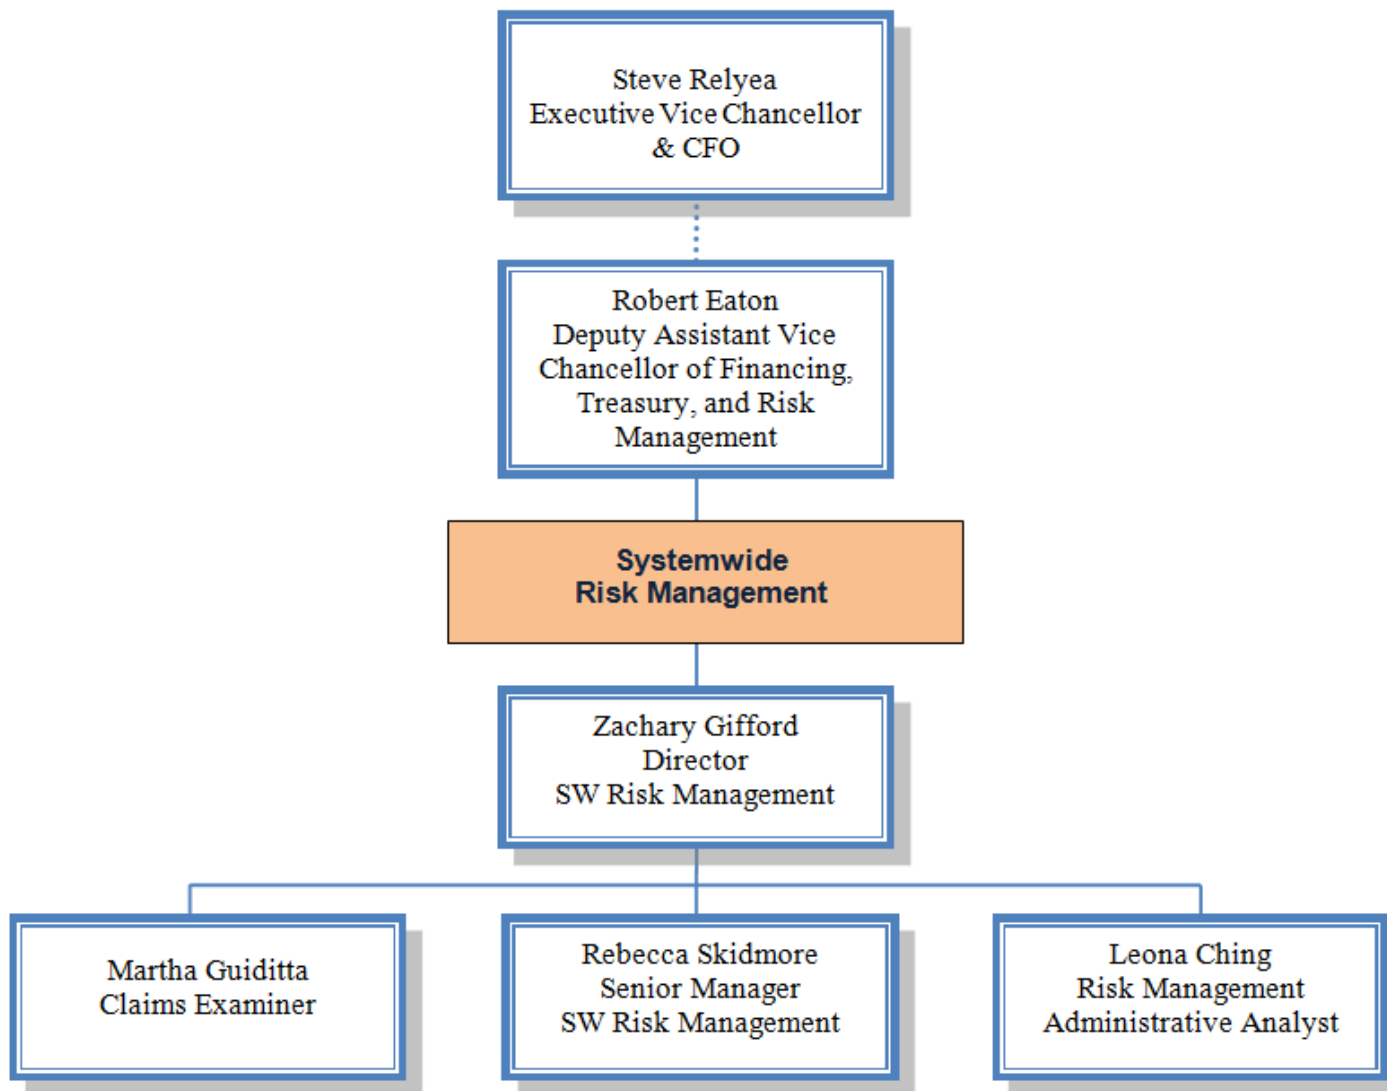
Steve Relyea
Executive Vice Chancellor
& CFO

Robert Eaton
Deputy Assistant Vice
Chancellor of Financing,
Treasury, and Risk
Management

Systemwide
Risk Management

Zachary Gifford
Director
SW Risk Management

Martha Guiditta
Claims Examiner

Rebecca Skidmore
Senior Manager
SW Risk Management

Leona Ching
Risk Management
Administrative Analyst